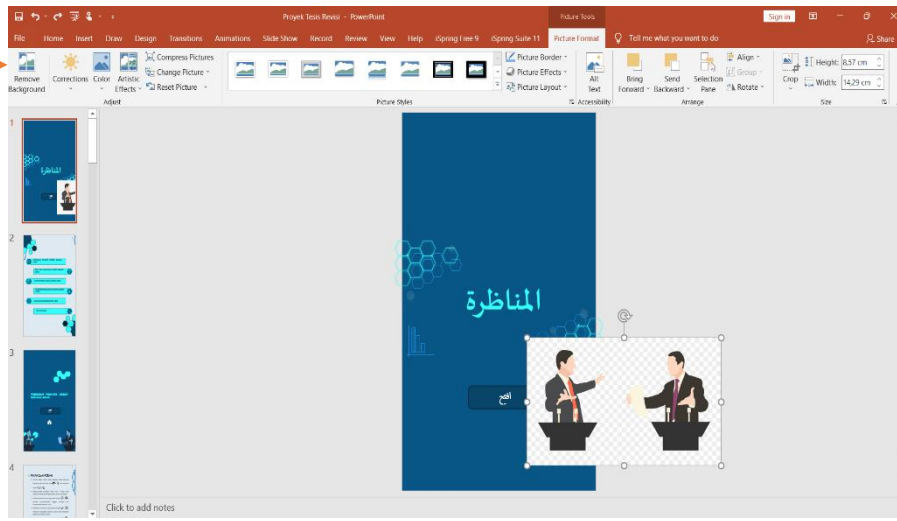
Proyek Tesis Revisi - PowerPoint

Picture Tools

Sign in

File Home Insert Draw Design Transitions Animations Slide Show Record Review View Help iSpring Free 9 iSpring Suite 11 Picture Format Tell me what you want to do Share

Remove Background

Corrections

Color

Artistic Effects

Compress Pictures

Change Picture

Reset Picture

Adjust

Picture Styles

Picture Border

Picture Effects

Picture Layout

Alt Text

Accessibility

Bring Forward

Send Backward

Selection Pane

Align

Group

Rotate

Arrange

Crop

Height: 8,57 cm

Width: 14,29 cm

Size

1

2

3

4

المناظرة

افتح

Click to add notes